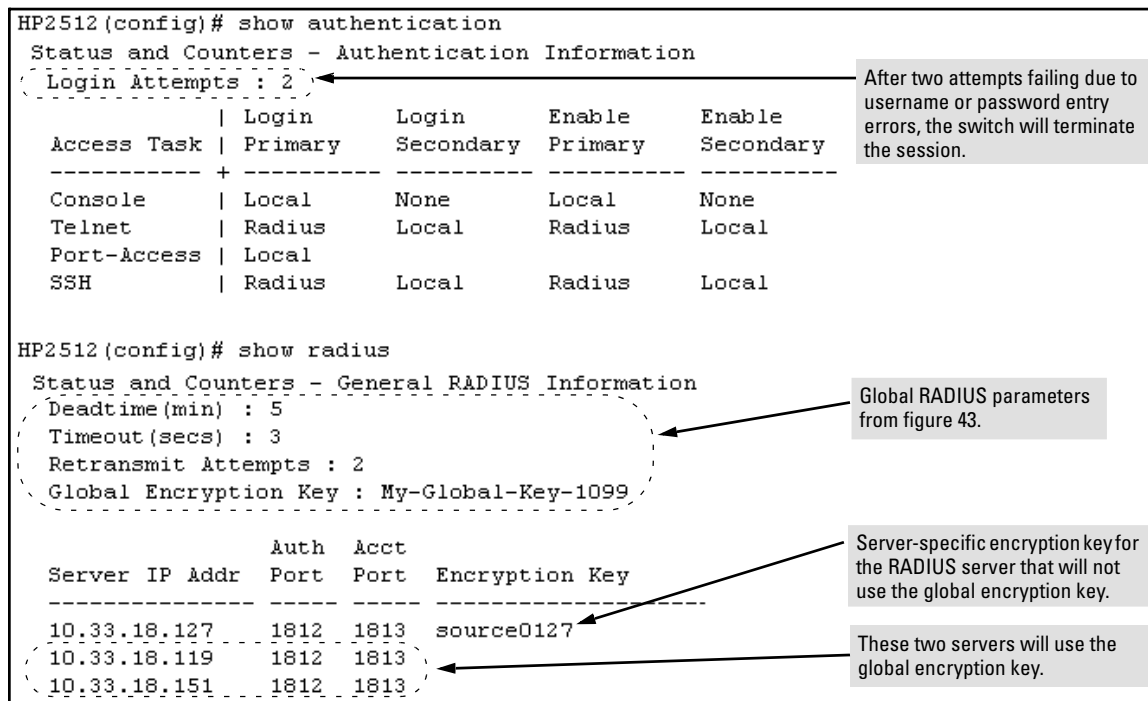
HP2512(config)# show authentication
Status and Counters - Authentication Information
Login Attempts : 2

After two attempts failing due to username or password entry errors, the switch will terminate the session.

| Access Task | Login Primary | Login Secondary | Enable Primary | Enable Secondary |
|---|---|---|---|---|
| Console | Local | None | Local | None |
| Telnet | Radius | Local | Radius | Local |
| Port-Access | Local | | | |
| SSH | Radius | Local | Radius | Local |

HP2512(config)# show radius
Status and Counters - General RADIUS Information
Deadtime(min) : 5
Timeout(secs) : 3
Retransmit Attempts : 2
Global Encryption Key : My-Global-Key-1099

Global RADIUS parameters from figure 43.

| Server IP Addr | Auth Port | Acct Port | Encryption Key |
|---|---|---|---|
| 10.33.18.127 | 1812 | 1813 | source0127 |
| 10.33.18.119 | 1812 | 1813 | |
| 10.33.18.151 | 1812 | 1813 | |

Server-specific encryption key for the RADIUS server that will not use the global encryption key.

These two servers will use the global encryption key.